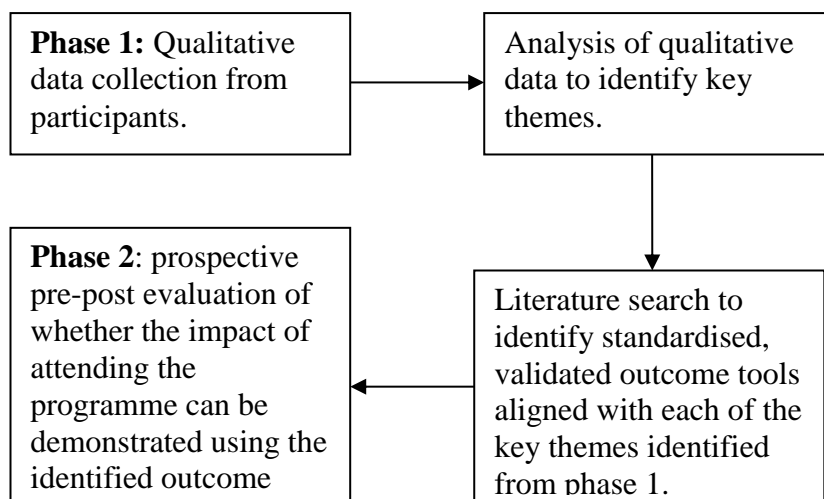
**Phase 1:** Qualitative data collection from participants.

Analysis of qualitative data to identify key themes.

Literature search to identify standardised, validated outcome tools aligned with each of the key themes identified from phase 1.

**Phase 2**: prospective pre-post evaluation of whether the impact of attending the programme can be demonstrated using the identified outcome